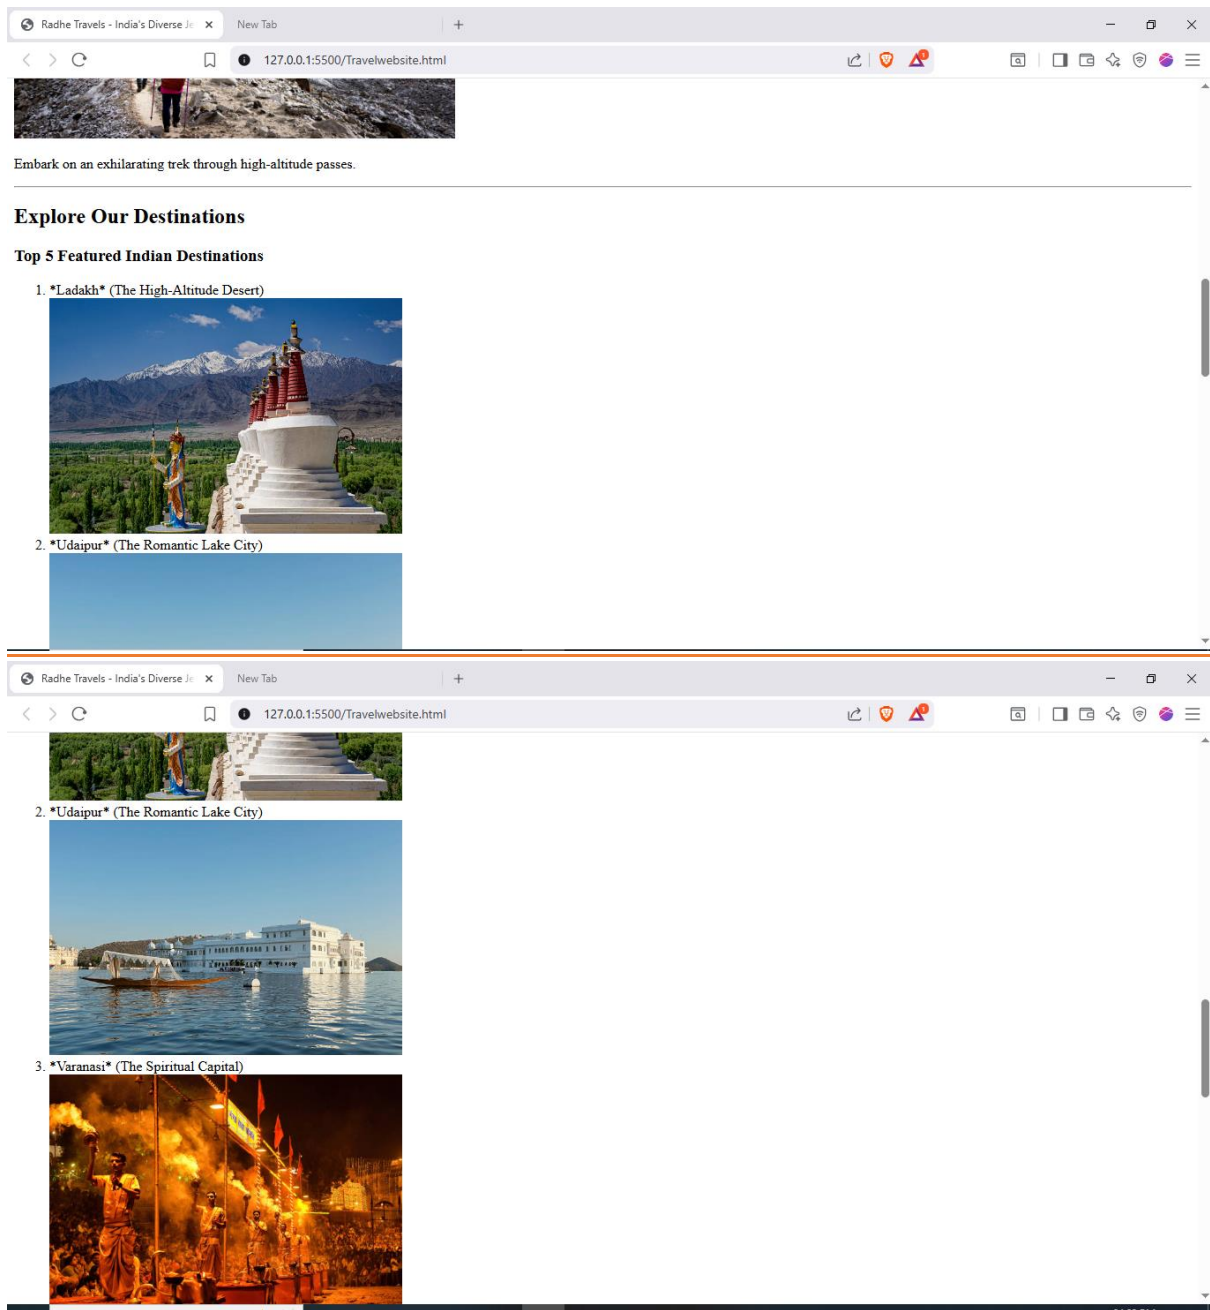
Radhe Travels - India's Diverse Je ×
New Tab
+
127.0.0.1:5500/Travelwebsite.html

Embark on an exhilarating trek through high-altitude passes.

Explore Our Destinations

Top 5 Featured Indian Destinations

1. *Ladakh* (The High-Altitude Desert)
2. *Udaipur* (The Romantic Lake City)

Radhe Travels - India's Diverse Je ×
New Tab
+
127.0.0.1:5500/Travelwebsite.html

2. *Udaipur* (The Romantic Lake City)
3. *Varanasi* (The Spiritual Capital)